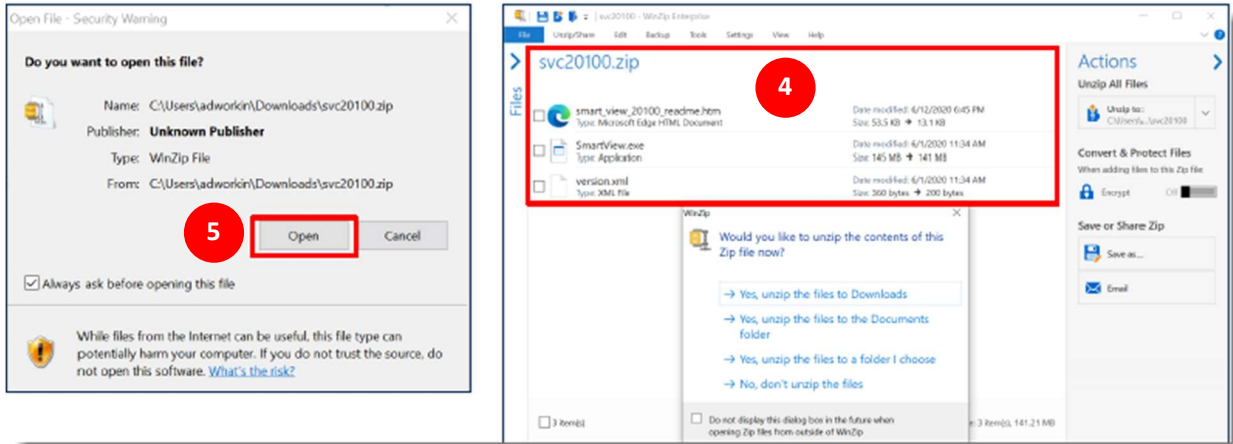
Open File - Security Warning

Do you want to open this file?

Name: C:\Users\adworkin\Downloads\svc20100.zip

Publisher: Unknown Publisher

Type: WinZip File

From: C:\Users\adworkin\Downloads\svc20100.zip

5

Open

Cancel

Always ask before opening this file

While files from the Internet can be useful, this file type can potentially harm your computer. If you do not trust the source, do not open this software. What's the risk?

svc20100 - WinZip Enterprise

File Unzip/Share Edit Backup Tools Settings View Help

Files

svc20100.zip

4

smart_view_20100_readme.htm
Type: Microsoft Edge HTML Document
Date modified: 6/12/2020 6:45 PM
Size: 53.5 KB → 13.1 KB

SmartView.exe
Type: Application
Date modified: 6/1/2020 11:34 AM
Size: 145 MB → 141 MB

version.xml
Type: XML File
Date modified: 6/1/2020 11:34 AM
Size: 360 bytes → 200 bytes

WinZip

Would you like to unzip the contents of this Zip file now?

→ Yes, unzip the files to Downloads

→ Yes, unzip the files to the Documents folder

→ Yes, unzip the files to a folder I choose

→ No, don't unzip the files

Do not display this dialog box in the future when opening Zip files from outside of WinZip

3 item(s)

: 3 item(s), 141.21 MB

Actions

Unzip All Files

Unzip to:
C:\Users\...\svc20100

Convert & Protect Files

When adding files to this Zip file

Encrypt Off

Save or Share Zip

Save as...

Email